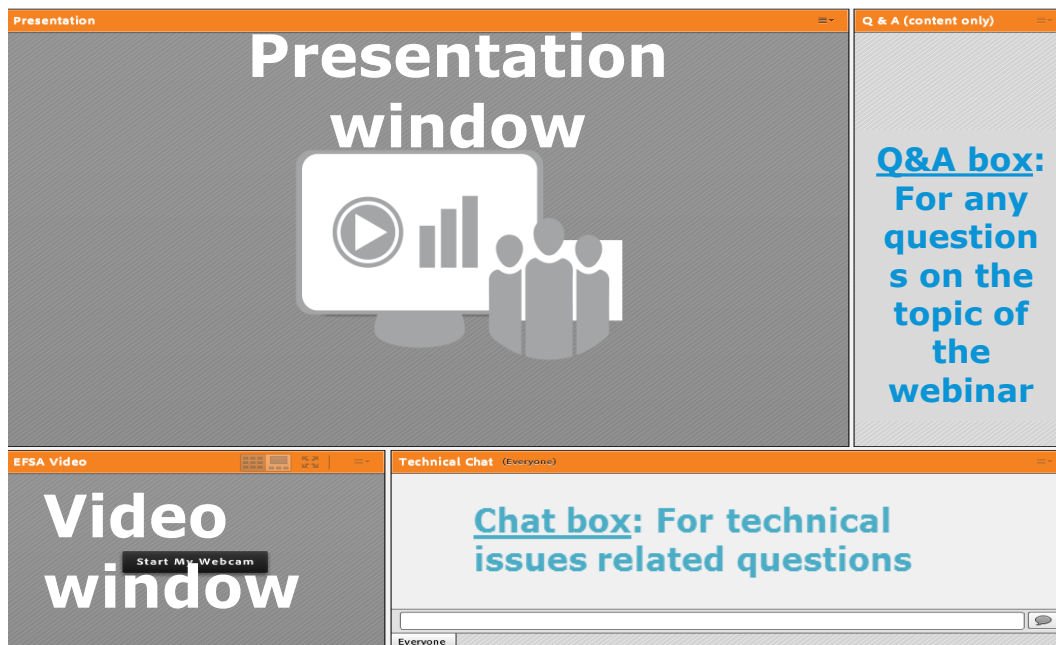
Presentation

Presentation window

Q & A (content only)

Q&A box: For any questions on the topic of the webinar

EFSA Video

Video window

Start My Webcam

Technical Chat (Everyone)

Chat box: For technical issues related questions

Everyone